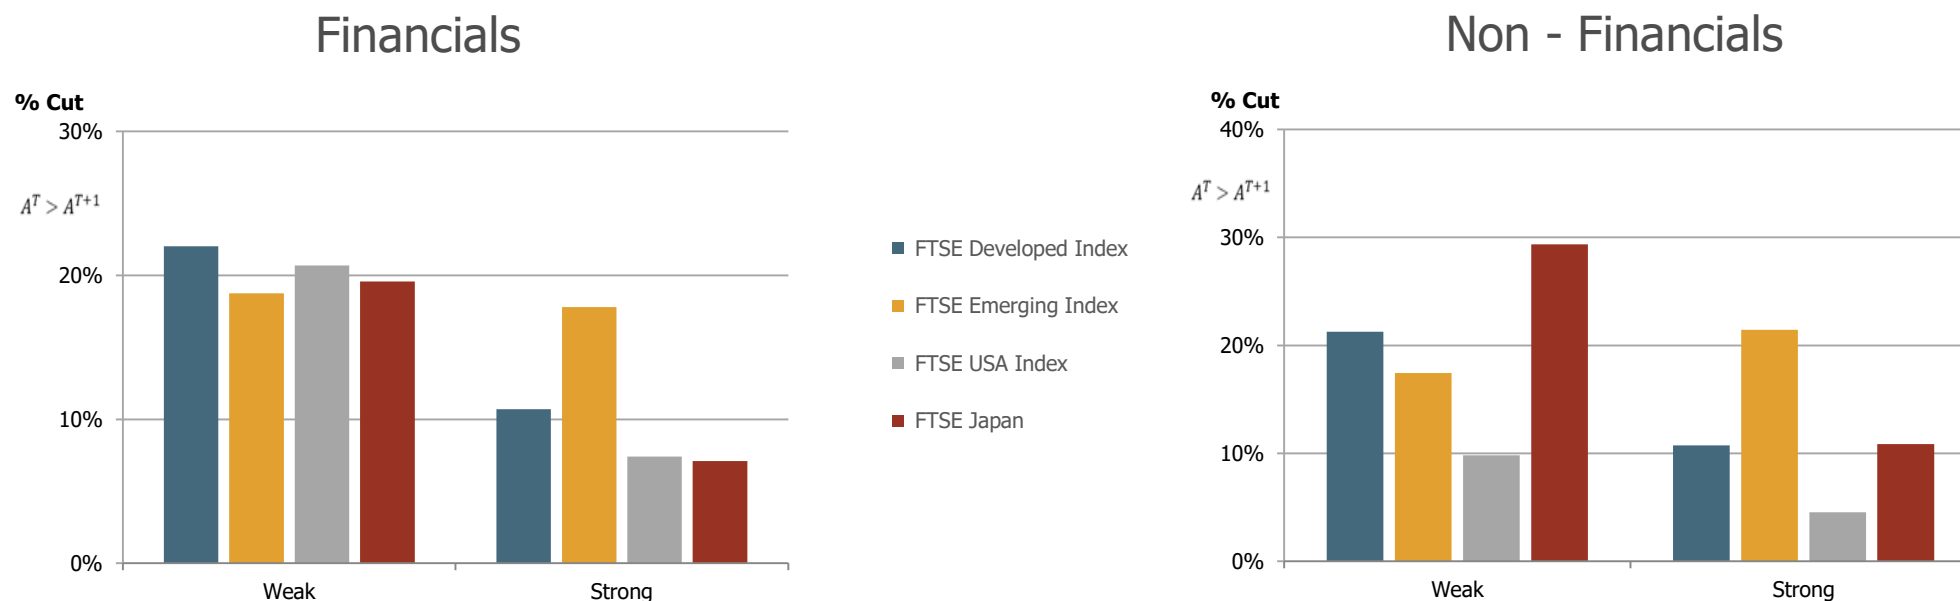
Financials

% Cut
30%
$A^T > A^{T+1}$
20%
10%
0%
Weak
Strong

FTSE Developed Index
FTSE Emerging Index
FTSE USA Index
FTSE Japan

Non - Financials

% Cut
40%
$A^T > A^{T+1}$
30%
20%
10%
0%
Weak
Strong